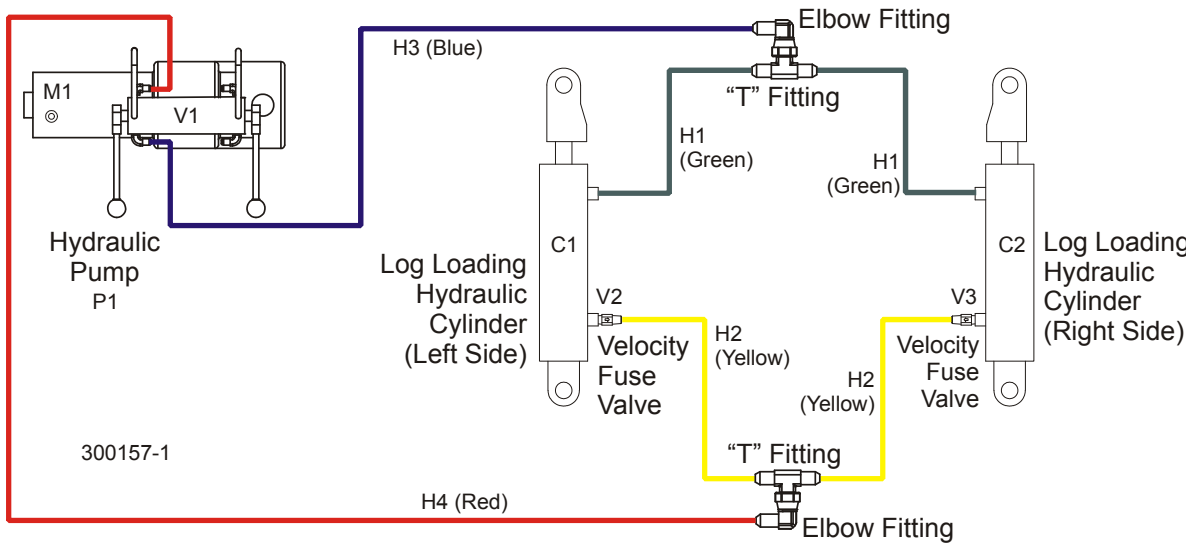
M1

V1

Hydraulic Pump
P1

H3 (Blue)

Elbow Fitting

"T" Fitting

H1 (Green)

H1 (Green)

C1

C2

Log Loading Hydraulic Cylinder (Left Side)

Log Loading Hydraulic Cylinder (Right Side)

V2

V3

H2 (Yellow)

H2 (Yellow)

Velocity Fuse Valve

Velocity Fuse Valve

300157-1

"T" Fitting

H4 (Red)

Elbow Fitting